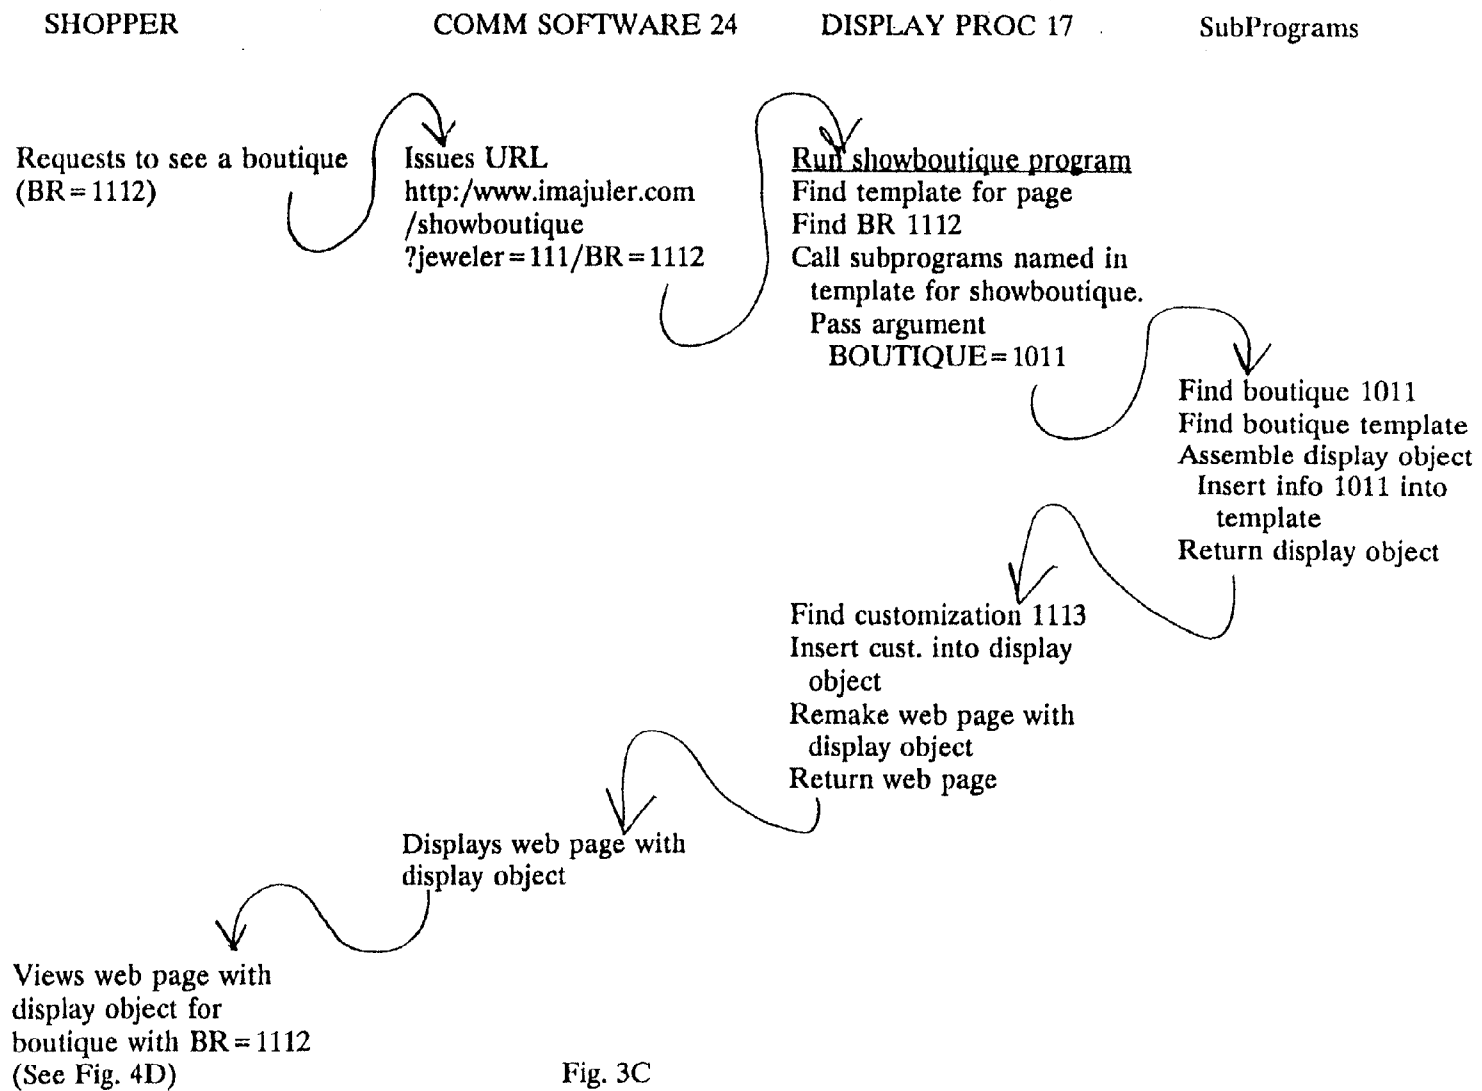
SHOPPER

COMM SOFTWARE 24

DISPLAY PROC 17

SubPrograms

Requests to see a boutique (BR = 1112)

Issues URL
http:/www.imajuler.com
/showboutique
?jeweler = 111/BR = 1112

Run showboutique program
Find template for page
Find BR 1112
Call subprograms named in template for showboutique.
Pass argument
BOUTIQUE = 1011

Find boutique 1011
Find boutique template
Assemble display object
Insert info 1011 into template
Return display object

Find customization 1113
Insert cust. into display object
Remake web page with display object
Return web page

Displays web page with display object

Views web page with display object for boutique with BR = 1112
(See Fig. 4D)

Fig. 3C